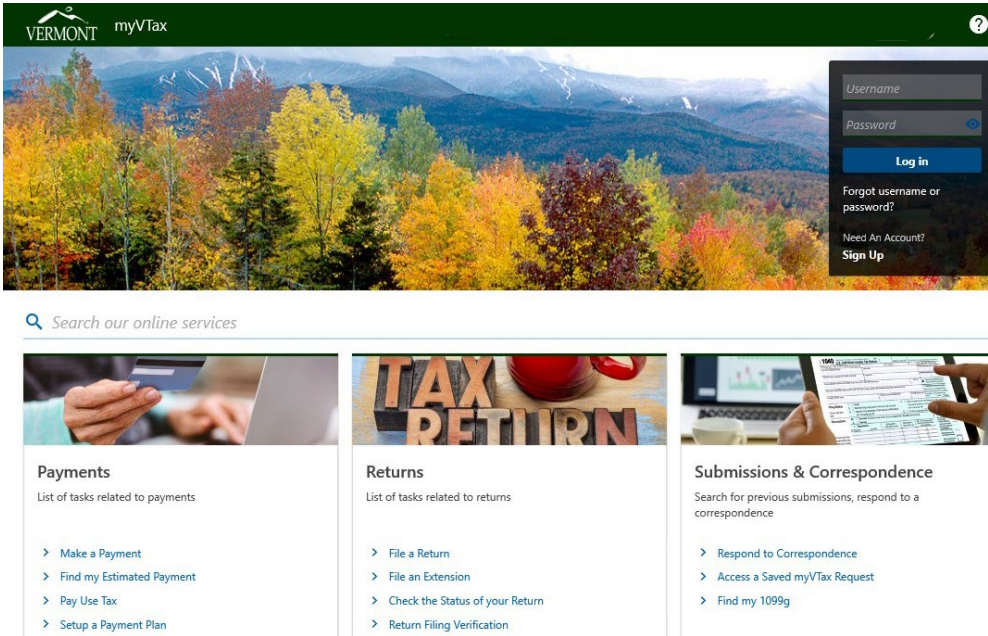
VERMONT myVTax

?

Username
Password
Log in
Forgot username or password?
Need An Account?
Sign Up

Search our online services

TAX RETURN

1040

Payments
List of tasks related to payments

> Make a Payment
> Find my Estimated Payment
> Pay Use Tax
> Setup a Payment Plan

Returns
List of tasks related to returns

> File a Return
> File an Extension
> Check the Status of your Return
> Return Filing Verification

Submissions & Correspondence
Search for previous submissions, respond to a correspondence

> Respond to Correspondence
> Access a Saved myVTax Request
> Find my 1099g